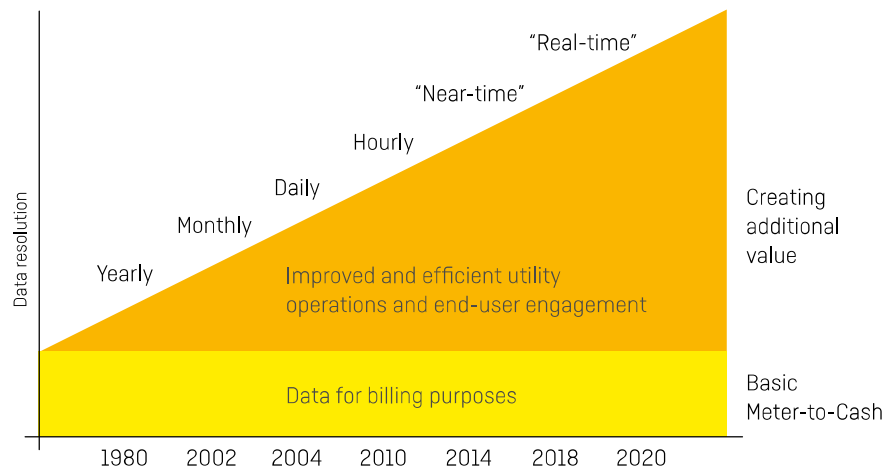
“Real-time”

“Near-time”

Hourly

Daily

Monthly

Yearly

Data resolution

Improved and efficient utility operations and end-user engagement

Creating additional value

Data for billing purposes

Basic Meter-to-Cash

1980 2002 2004 2010 2014 2018 2020